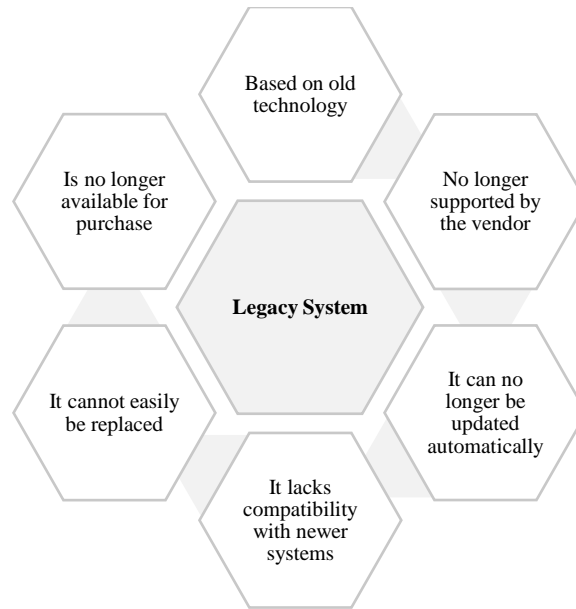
Based on old technology

Is no longer available for purchase

No longer supported by the vendor

Legacy System

It cannot easily be replaced

It can no longer be updated automatically

It lacks compatibility with newer systems